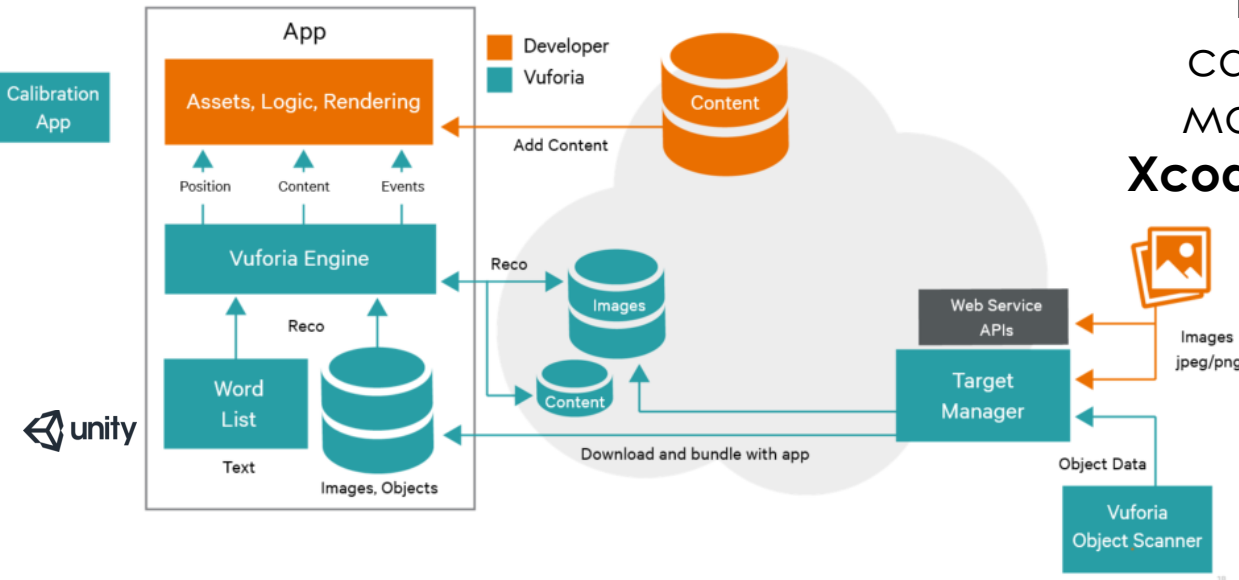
App

Developer

Vuforia

Calibration App

Assets, Logic, Rendering

Content

Add Content

CO

MO

Xcod

Position

Content

Events

Vuforia Engine

Reco

Images

Reco

Web Service APIs

Images jpeg/png

Word List

Content

Target Manager

unity

Text

Images, Objects

Download and bundle with app

Object Data

Vuforia Object Scanner